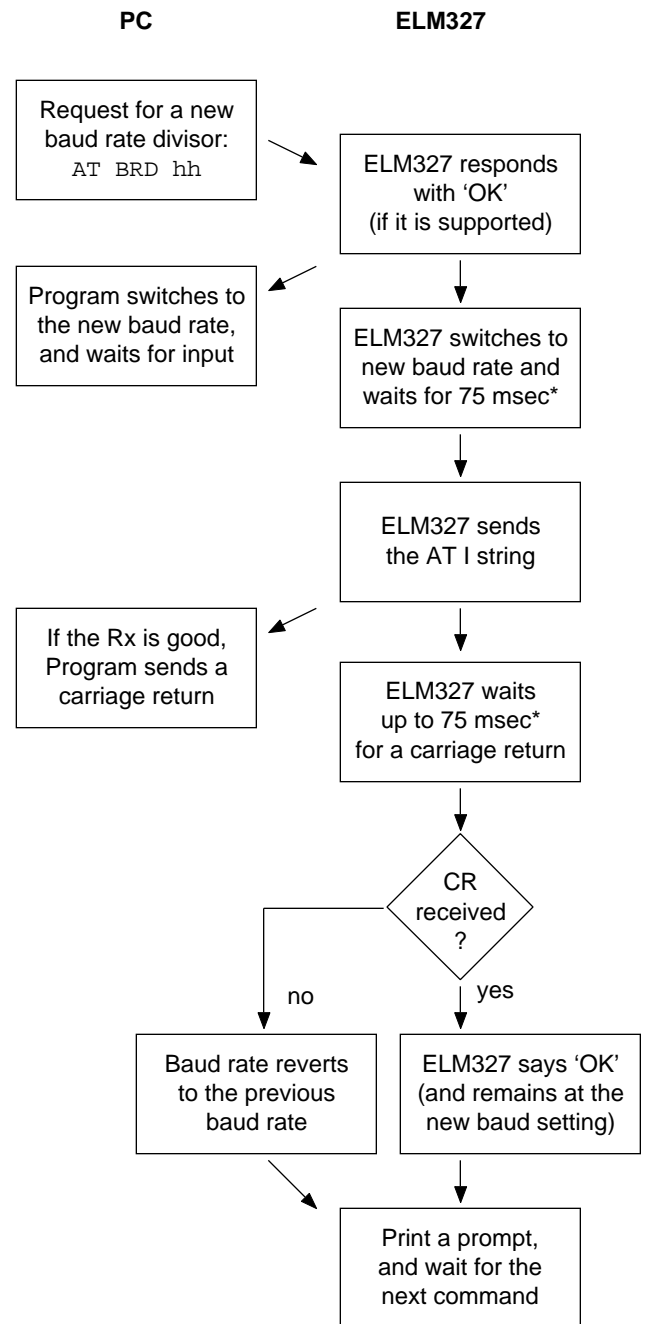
PC

ELM327

Request for a new baud rate divisor: AT BRD hh

ELM327 responds with 'OK' (if it is supported)

Program switches to the new baud rate, and waits for input

ELM327 switches to new baud rate and waits for 75 msec*

ELM327 sends the AT I string

If the Rx is good, Program sends a carriage return

ELM327 waits up to 75 msec* for a carriage return

CR received ?

no

yes

Baud rate reverts to the previous baud rate

ELM327 says 'OK' (and remains at the new baud setting)

Print a prompt, and wait for the next command